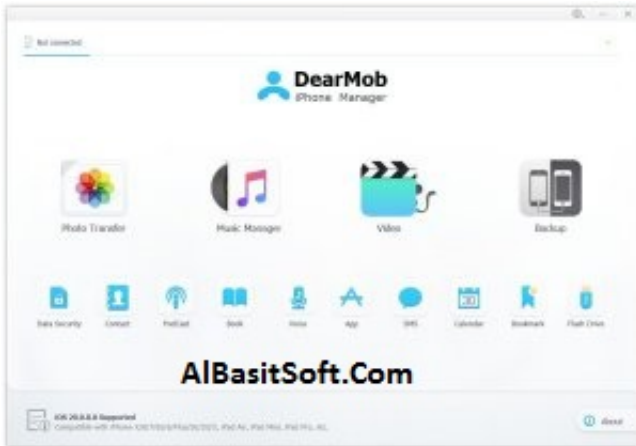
Not connected

DearMob
iPhone Manager

Photo Transfer
Music Manager
Video
Backup

Data Security
Contact
PodCast
Book
Voice
App
SMS
Calendar
Bookmark
Flash Drive

AlBasitSoft.Com

iOS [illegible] Supported
Compatible with iPhone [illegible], iPad Air, iPad Mini, iPad Pro, etc.

About